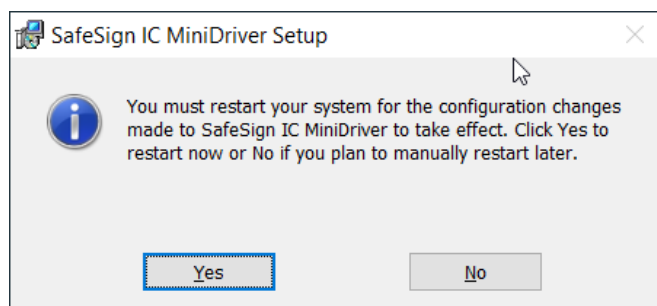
SafeSign IC MiniDriver Setup

You must restart your system for the configuration changes made to SafeSign IC MiniDriver to take effect. Click Yes to restart now or No if you plan to manually restart later.

Yes

No